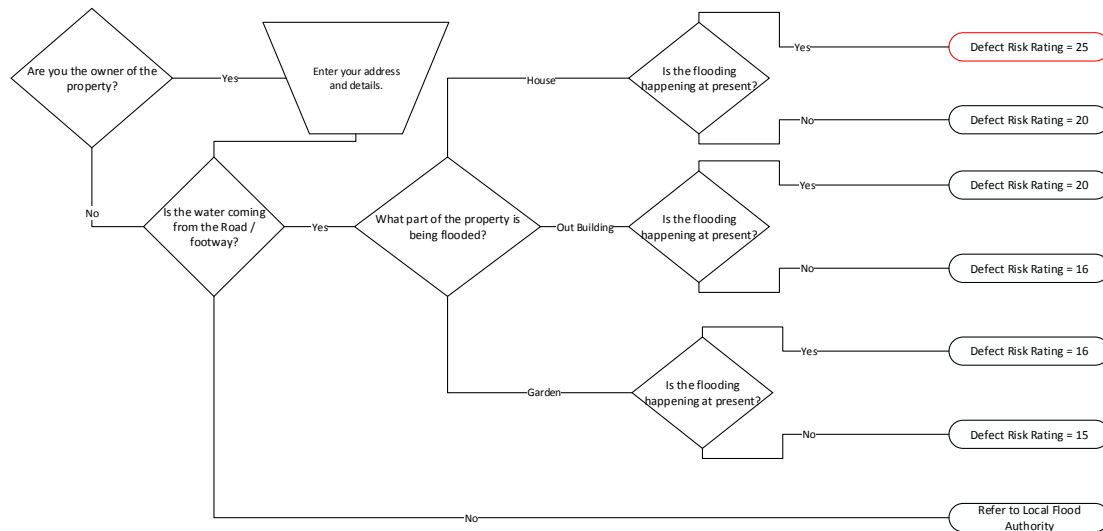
Are you the owner of the property?

Yes

Enter your address and details.

No

Is the water coming from the Road / footway?

Yes

What part of the property is being flooded?

House

Is the flooding happening at present?

Yes

Defect Risk Rating = 25

No

Defect Risk Rating = 20

Out Building

Is the flooding happening at present?

Yes

Defect Risk Rating = 20

No

Defect Risk Rating = 16

Garden

Is the flooding happening at present?

Yes

Defect Risk Rating = 16

No

Defect Risk Rating = 15

No

Refer to Local Flood Authority